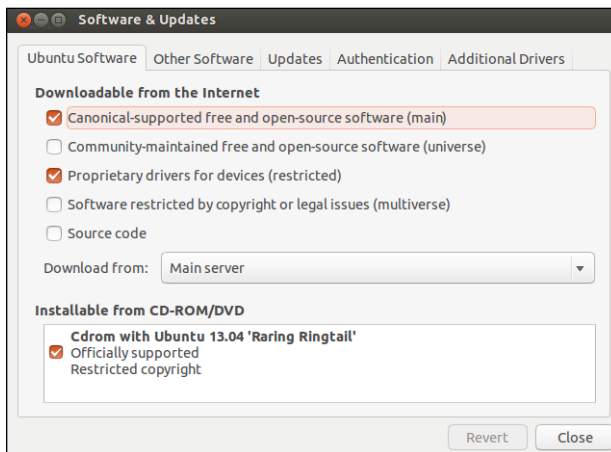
Software & Updates

Ubuntu Software | Other Software | Updates | Authentication | Additional Drivers

Downloadable from the Internet

Canonical-supported free and open-source software (main)

Community-maintained free and open-source software (universe)

Proprietary drivers for devices (restricted)

Software restricted by copyright or legal issues (multiverse)

Source code

Download from: Main server

Installable from CD-ROM/DVD

Cdrom with Ubuntu 13.04 'Raring Ringtail'
Officially supported
Restricted copyright

Revert | Close